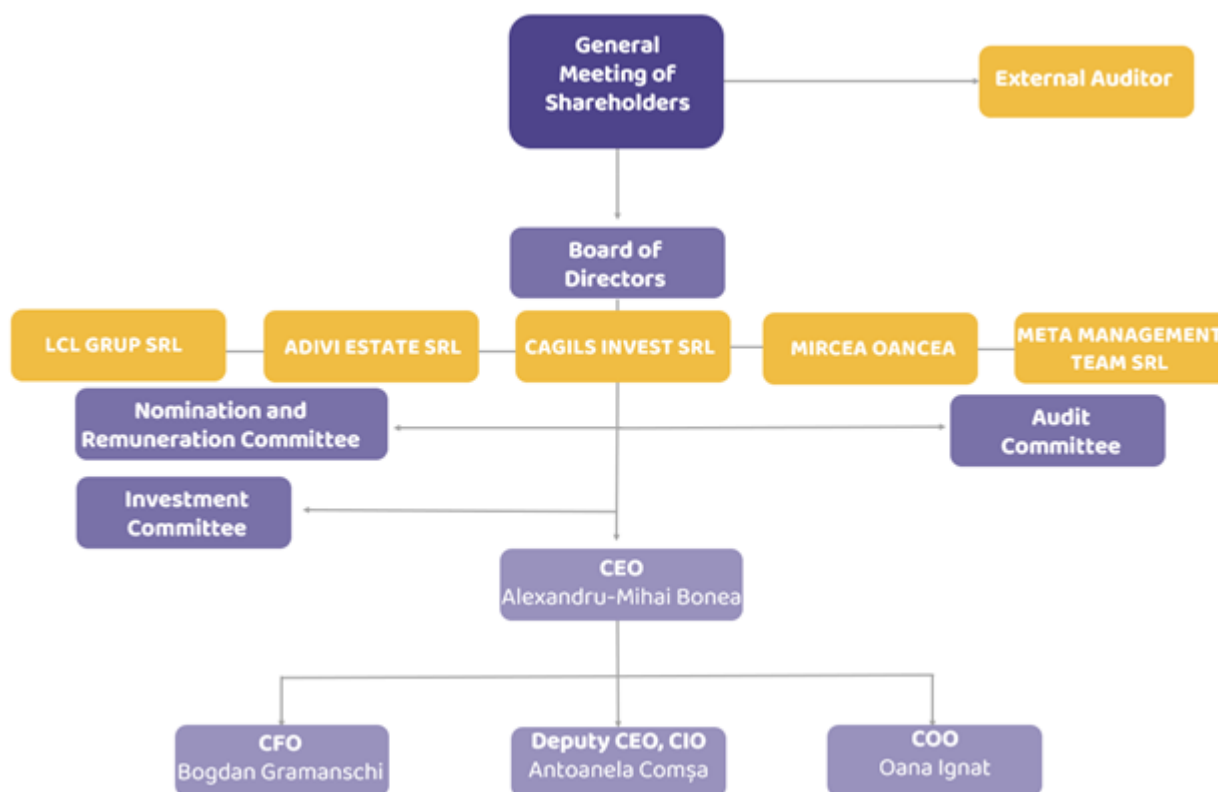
General Meeting of Shareholders

External Auditor

Board of Directors

LCL GRUP SRL

ADIVI ESTATE SRL

CAGILS INVEST SRL

MIRCEA OANCEA

META MANAGEMENT TEAM SRL

Nomination and Remuneration Committee

Audit Committee

Investment Committee

CEO
Alexandru-Mihai Bonea

CFO
Bogdan Gramanschi

Deputy CEO, CIO
Antoanela Comșa

COO
Oana Ignat